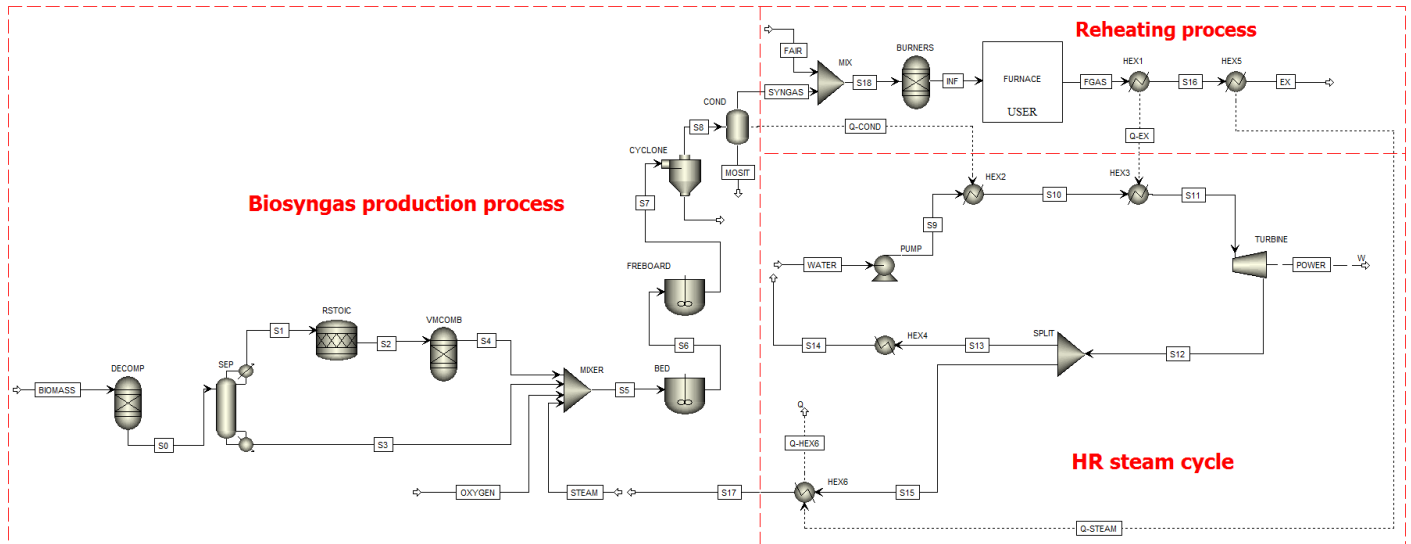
Reheating process

FAIR
MIX
BURNERS
SYNGAS
S18
INF
FURNACE
USER
FGAS
HEX1
S16
HEX5
EX

COND
S8
Q-COND
Q-EX
CYCLONE
MOSIT

Biosyngas production process

S7
HEX2
S10
HEX3
S11
S9
PUMP
TURBINE
WATER
POWER
W
FREBOARD

RSTOIC
VMCOMB
S1
S2
S4
S6
HEX4
SPLIT
S14
S13
S12
DECOMP
SEP
BIOMASS
MIXER
S5
BED
S0
S3
Q
Q-HEX6

HR steam cycle

HEX6
OXYGEN
STEAM
S17
S15
Q-STEAM